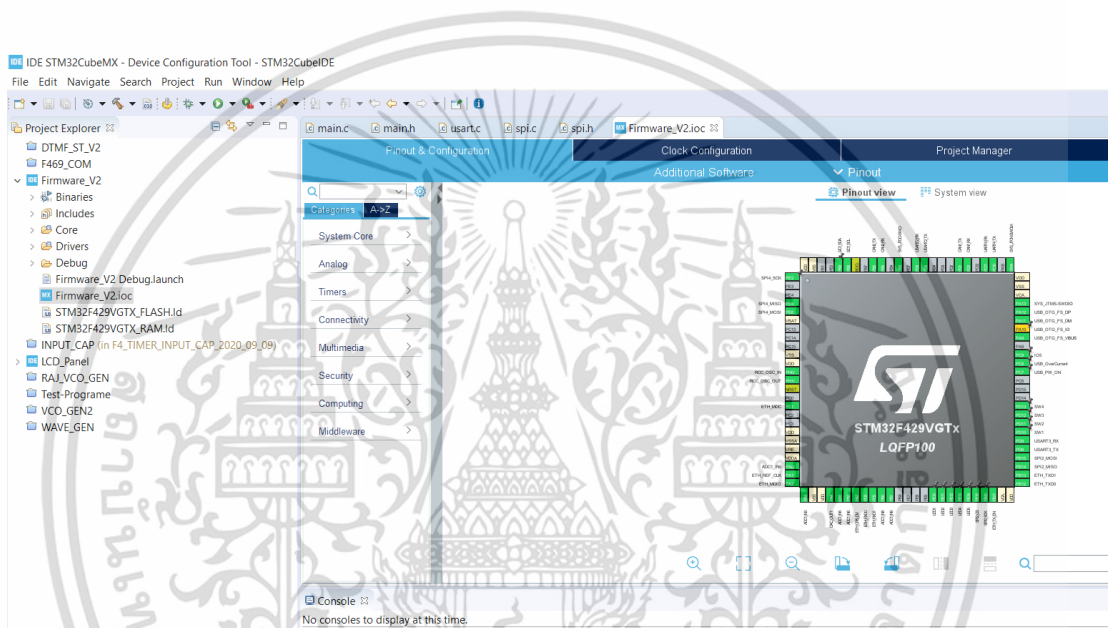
IDE STM32CubeMX - Device Configuration Tool - STM32CubeIDE

File Edit Navigate Search Project Run Window Help

Project Explorer

DTMF_ST_V2
F469_COM
Firmware_V2
Binaries
Includes
Core
Drivers
Debug
Firmware_V2 Debug.launch
Firmware_V2.ioc
STM32F429VGTX_FLASH.ld
STM32F429VGTX_RAM.ld
INPUT_CAP (in F4_TIMER_INPUT_CAP_2020_09_09)
LCD_Panel
RAJ_VCO_GEN
Test-Programe
VCO_GEN2
WAVE_GEN

main.c main.h usart.c spi.c spi.h Firmware_V2.ioc

Pinout & Configuration
Clock Configuration
Project Manager
Additional Software
Pinout

Pinout view
System view

Categories A->Z

System Core
Analog
Timers
Connectivity
Multimedia
Security
Computing
Middleware

STM32F429VGTx
LQFP100

Console
No consoles to display at this time.